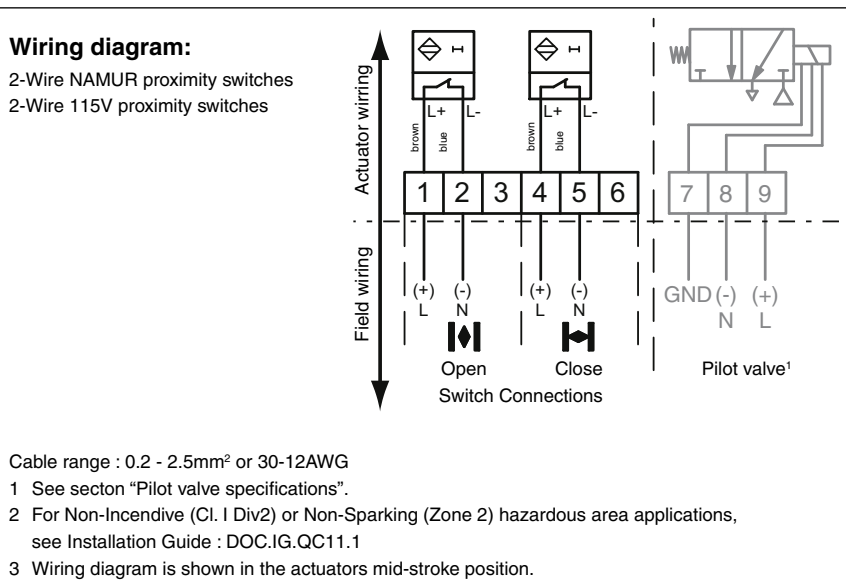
**Wiring diagram:**

2-Wire NAMUR proximity switches
2-Wire 115V proximity switches

Actuator wiring

L+ L-
brown blue

L+ L-
brown blue

| 1 | 2 | 3 | 4 | 5 | 6 |
|---|---|---|---|---|---|

| 7 | 8 | 9 |
|---|---|---|

Field wiring

(+) L (-) N
(+) L (-) N

Open Close
Switch Connections

GND (-) N (+) L

Pilot valve$^1$

Cable range : 0.2 - 2.5mm$^2$ or 30-12AWG

1 See secton "Pilot valve specifications".

2 For Non-Incendive (Cl. I Div2) or Non-Sparking (Zone 2) hazardous area applications, see Installation Guide : DOC.IG.QC11.1

3 Wiring diagram is shown in the actuators mid-stroke position.